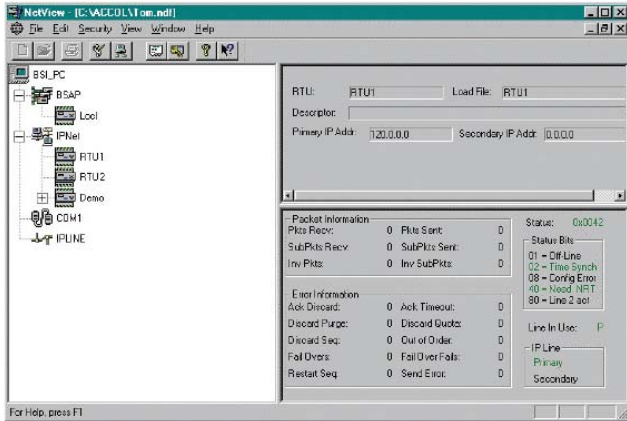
NetView - [C:\ACCOL\Tom.ndf]

File Edit Security View Window Help

BSI_PC
BSAP
Locl
IPNet
RTU1
RTU2
Demo
COM1
IPLINE

RTU: RTU1
Load File: RTU1
Descriptor:
Primary IP Addr: 120.0.0.0
Secondary IP Addr: 0.0.0.0

Packet Information

| | | | |
|---|---|---|---|
| Pkts Recv: | 0 | Pkts Sent: | 0 |
| SubPkts Recv: | 0 | SubPkts Sent: | 0 |
| Inv Pkts: | 0 | Inv SubPkts: | 0 |

Error Information

| | | | |
|---|---|---|---|
| Ack Discard: | 0 | Ack Timeout: | 0 |
| Discard Purge: | 0 | Discard Quota: | 0 |
| Discard Seq: | 0 | Out of Order: | 0 |
| Fail Overs: | 0 | Fail Over Fails: | 0 |
| Restart Seq: | 0 | Send Error: | 0 |

Status: 0x0042

Status Bits
01 = Off-Line
02 = Time Synch
08 = Config Error
40 = Need NRT
80 = Line 2 act

Line In Use: P

IP Line
Primary
Secondary

For Help, press F1